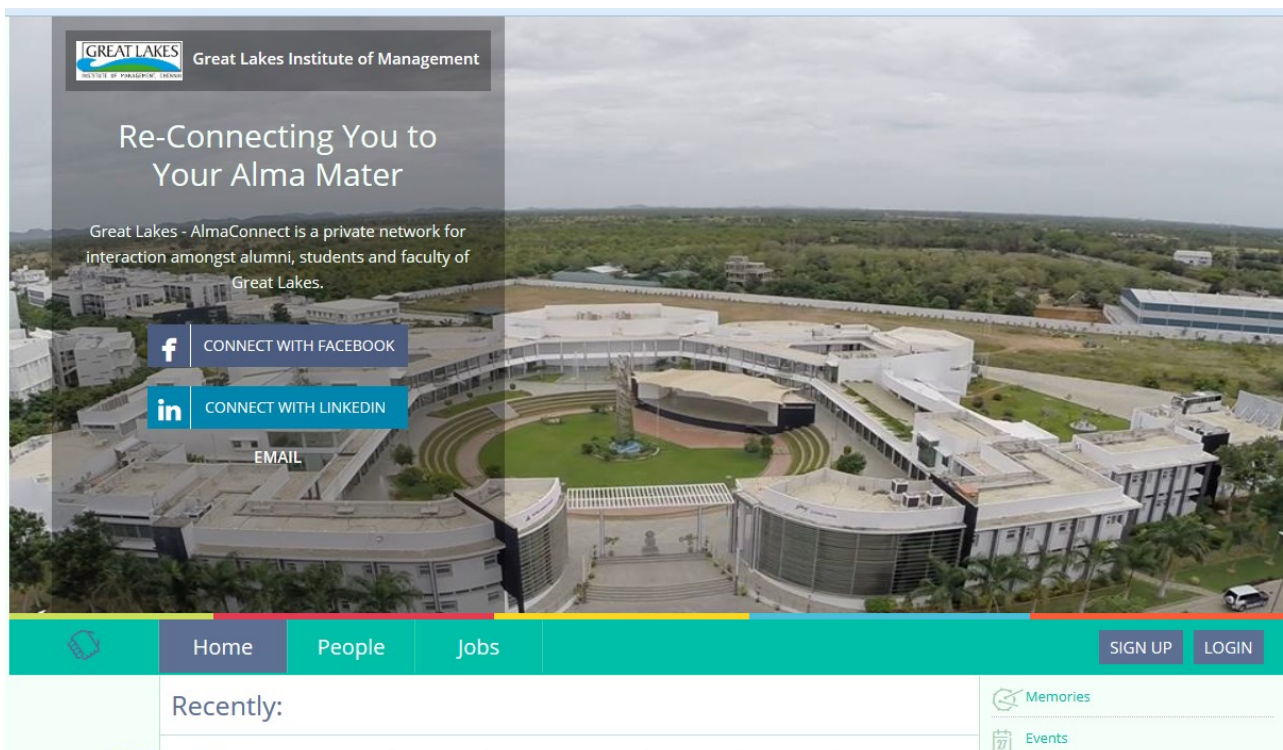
GREAT LAKES
INSTITUTE OF MANAGEMENT, CHENNAI
Great Lakes Institute of Management

Re-Connecting You to Your Alma Mater

Great Lakes - AlmaConnect is a private network for interaction amongst alumni, students and faculty of Great Lakes.

CONNECT WITH FACEBOOK

CONNECT WITH LINKEDIN

EMAIL

Home
People
Jobs
SIGN UP
LOGIN

Recently:

Memories
Events